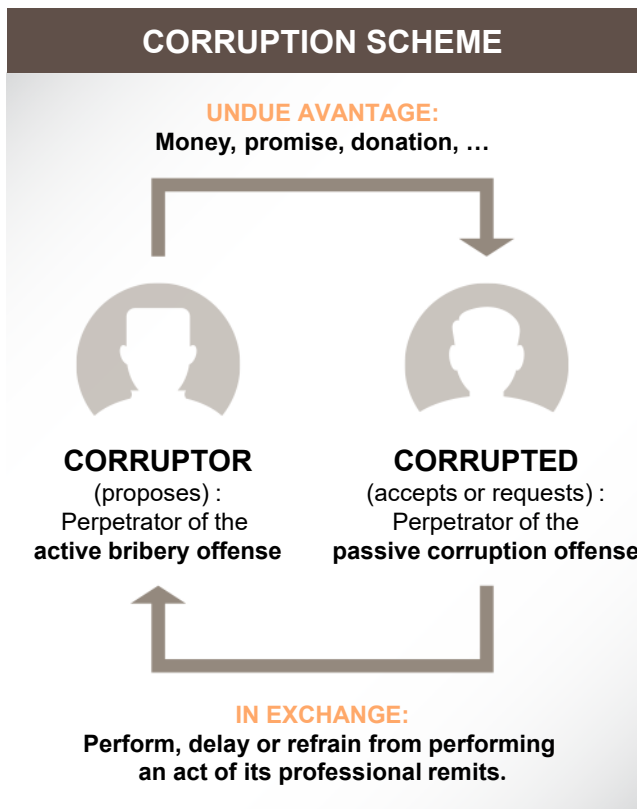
CORRUPTION SCHEME

UNDUE AVANTAGE:
Money, promise, donation, …

CORRUPTOR
(proposes) :
Perpetrator of the
active bribery offense

CORRUPTED
(accepts or requests) :
Perpetrator of the
passive corruption offense

IN EXCHANGE:
Perform, delay or refrain from performing an act of its professional remits.